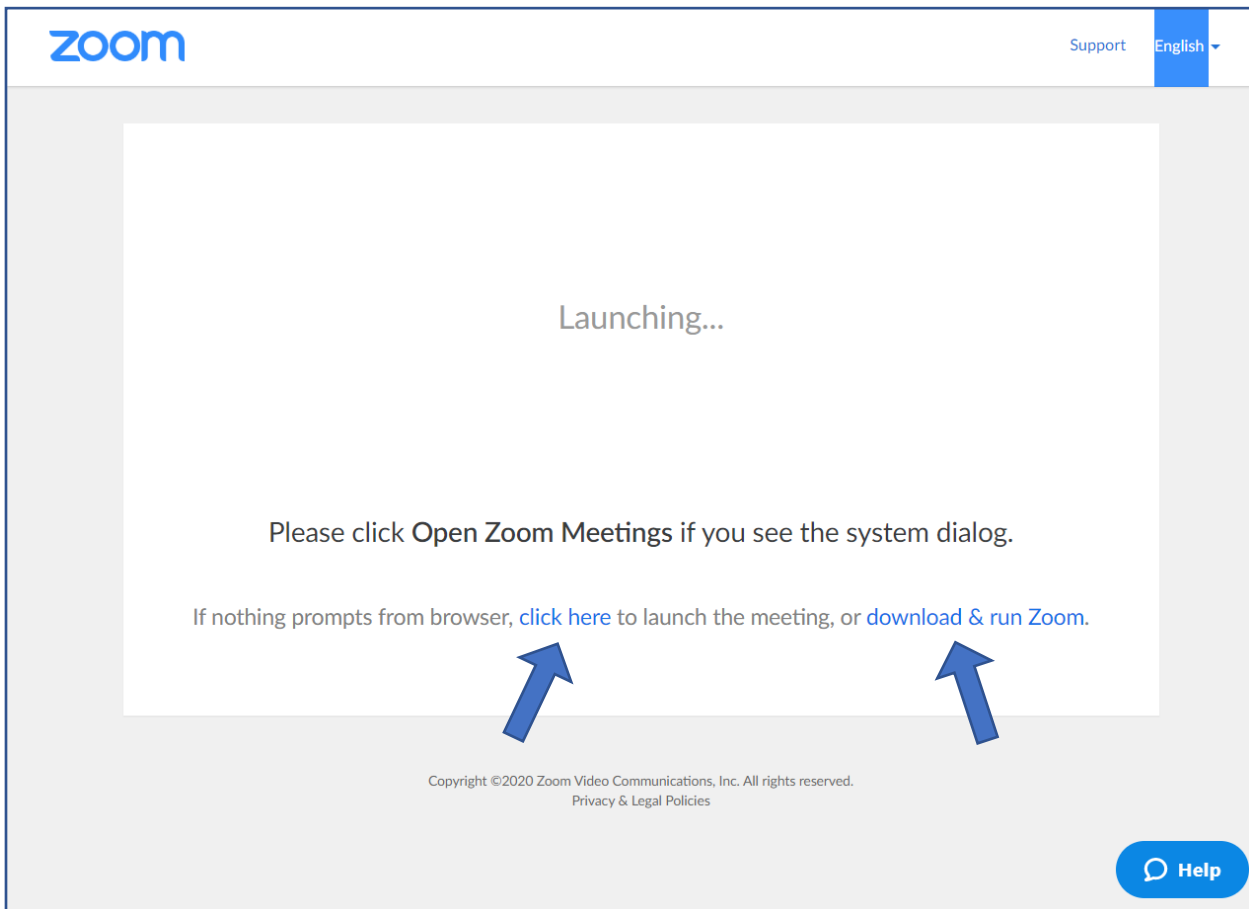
zoom

Support English

Launching...

Please click **Open Zoom Meetings** if you see the system dialog.

If nothing prompts from browser, click here to launch the meeting, or download & run Zoom.

Copyright ©2020 Zoom Video Communications, Inc. All rights reserved.
Privacy & Legal Policies

Help